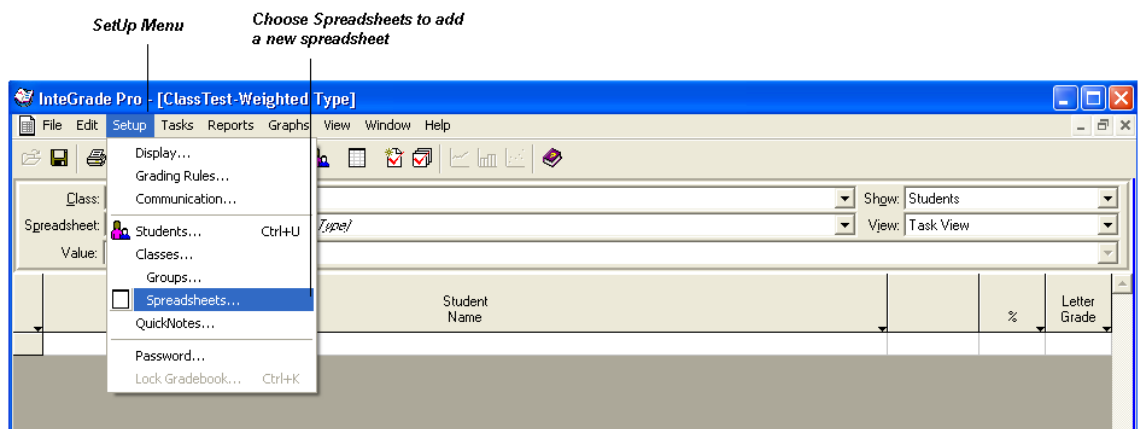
SetUp Menu

Choose Spreadsheets to add a new spreadsheet

InteGrade Pro - [ClassTest-Weighted Type]

File Edit Setup Tasks Reports Graphs View Window Help

Display...
Grading Rules...
Communication...
Students... Ctrl+U
Classes...
Groups...
Spreadsheets...
QuickNotes...
Password...
Lock Gradebook... Ctrl+K

Class:
Spreadsheet: Type)
Value:

Show: Students
View: Task View

Student Name
%
Letter Grade